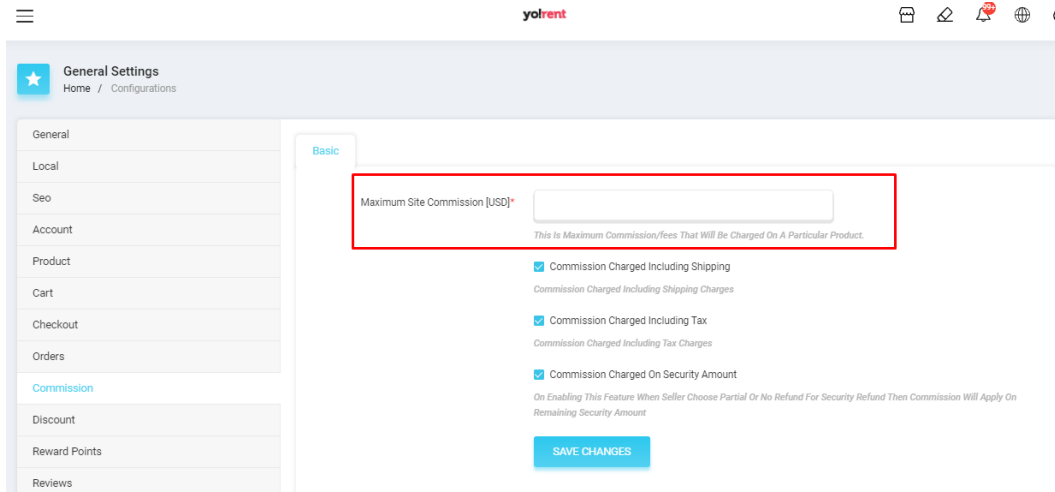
yo!rent

99+

General Settings
Home / Configurations

General
Local
Seo
Account
Product
Cart
Checkout
Orders
Commission
Discount
Reward Points
Reviews

Basic

Maximum Site Commission [USD]*

This Is Maximum Commission/fees That Will Be Charged On A Particular Product.

Commission Charged Including Shipping
Commission Charged Including Shipping Charges

Commission Charged Including Tax
Commission Charged Including Tax Charges

Commission Charged On Security Amount
On Enabling This Feature When Seller Choose Partial Or No Refund For Security Refund Then Commission Will Apply On Remaining Security Amount

SAVE CHANGES